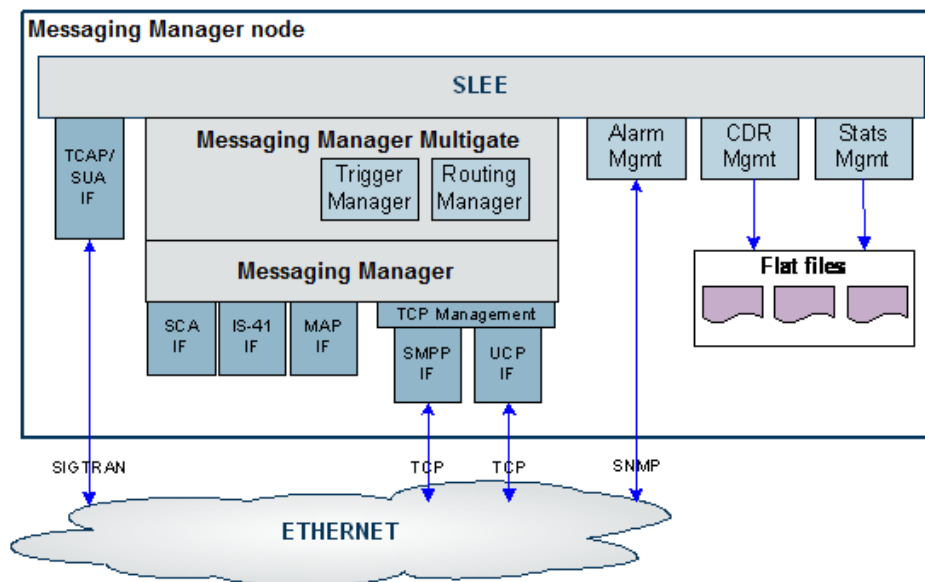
Messaging Manager node

SLEE

TCAP/ SUA IF

Messaging Manager Multigate

Trigger Manager

Routing Manager

Messaging Manager

SCA IF

IS-41 IF

MAP IF

TCP Management

SMPP IF

UCP IF

Alarm Mgmt

CDR Mgmt

Stats Mgmt

Flat files

SIGTRAN

TCP

TCP

SNMP

ETHERNET